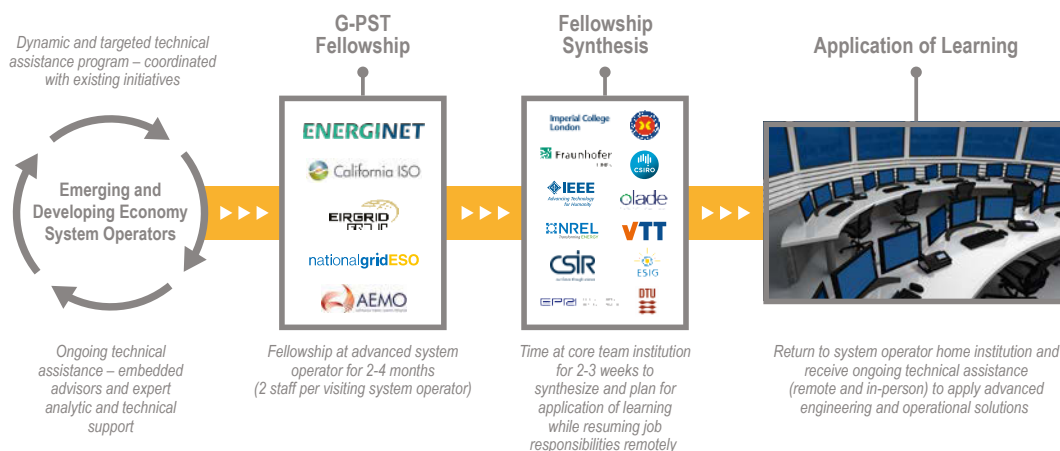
Dynamic and targeted technical assistance program – coordinated with existing initiatives

Emerging and Developing Economy System Operators

Ongoing technical assistance – embedded advisors and expert analytic and technical support

G-PST Fellowship

ENERGINET

California ISO

EIRGRID GROUP

nationalgridESO

AEMO

Fellowship at advanced system operator for 2-4 months (2 staff per visiting system operator)

Fellowship Synthesis

Imperial College London

Fraunhofer

IEEE

NREL

CSIR

EPRI

CSIRO

olade

VTT

ESIG

DTU

Time at core team institution for 2-3 weeks to synthesize and plan for application of learning while resuming job responsibilities remotely

Application of Learning

Return to system operator home institution and receive ongoing technical assistance (remote and in-person) to apply advanced engineering and operational solutions